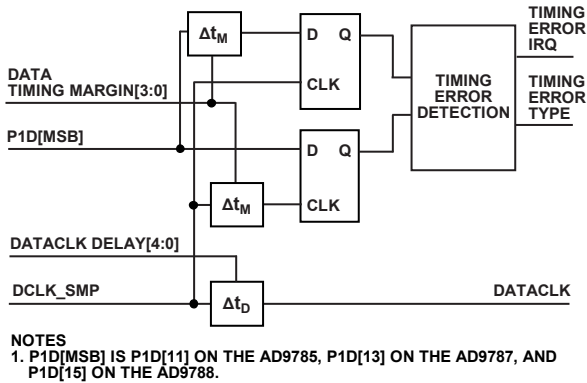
$\Delta t_M$

D Q

CLK

TIMING ERROR IRQ

DATA TIMING MARGIN[3:0]

TIMING ERROR DETECTION

TIMING ERROR TYPE

P1D[MSB]

D Q

$\Delta t_M$

CLK

DATACLK DELAY[4:0]

DCLK_SMP

$\Delta t_D$

DATACLK

NOTES
1. P1D[MSB] IS P1D[11] ON THE AD9785, P1D[13] ON THE AD9787, AND P1D[15] ON THE AD9788.